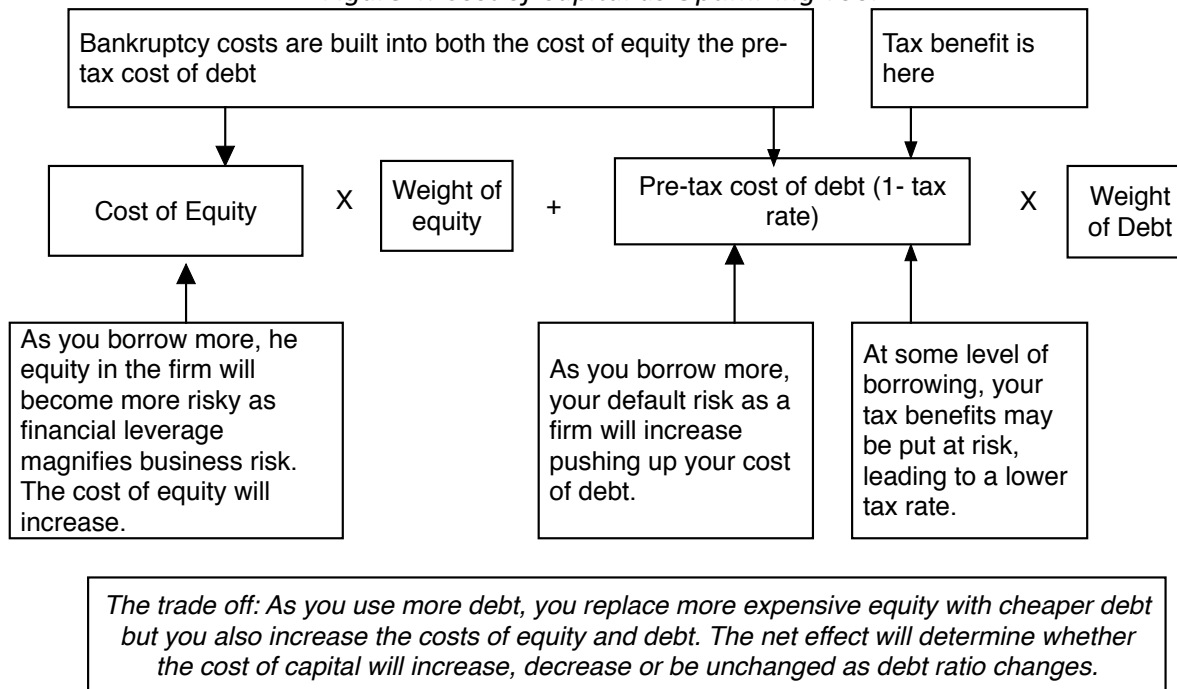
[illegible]

Bankruptcy costs are built into both the cost of equity the pre-tax cost of debt

Tax benefit is here

Cost of Equity

X

Weight of equity

+

Pre-tax cost of debt (1- tax rate)

X

Weight of Debt

As you borrow more, he equity in the firm will become more risky as financial leverage magnifies business risk. The cost of equity will increase.

As you borrow more, your default risk as a firm will increase pushing up your cost of debt.

At some level of borrowing, your tax benefits may be put at risk, leading to a lower tax rate.

The trade off: As you use more debt, you replace more expensive equity with cheaper debt but you also increase the costs of equity and debt. The net effect will determine whether the cost of capital will increase, decrease or be unchanged as debt ratio changes.